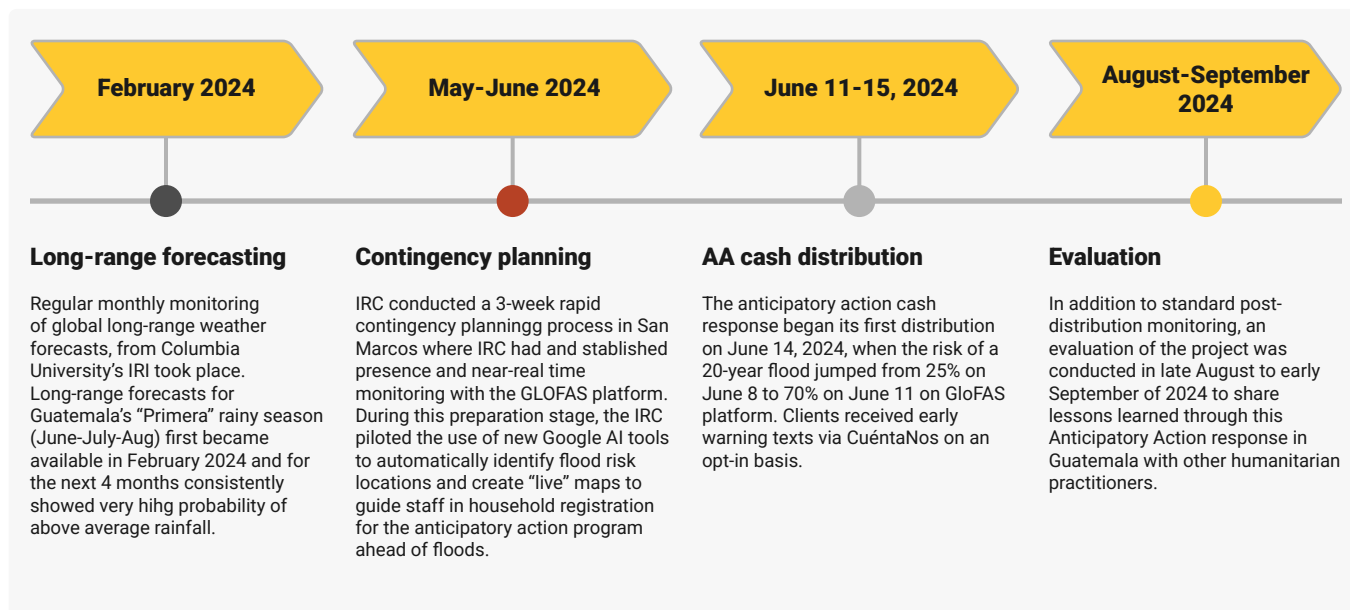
February 2024

May-June 2024

June 11-15, 2024

August-September 2024

Long-range forecasting

Regular monthly monitoring of global long-range weather forecasts, from Columbia University's IRI took place. Long-range forecasts for Guatemala's "Primera" rainy season (June-July-Aug) first became available in February 2024 and for the next 4 months consistently showed very hihg probability of above average rainfall.

Contingency planning

IRC conducted a 3-week rapid contingency planningg process in San Marcos where IRC had and stablished presence and near-real time monitoring with the GLOFAS platform. During this preparation stage, the IRC piloted the use of new Google AI tools to automatically identify flood risk locations and create "live" maps to guide staff in household registration for the anticipatory action program ahead of floods.

AA cash distribution

The anticipatory action cash response began its first distribution on June 14, 2024, when the risk of a 20-year flood jumped from 25% on June 8 to 70% on June 11 on GloFAS platform. Clients received early warning texts via CuéntaNos on an opt-in basis.

Evaluation

In addition to standard post-distribution monitoring, an evaluation of the project was conducted in late August to early September of 2024 to share lessons learned through this Anticipatory Action response in Guatemala with other humanitarian practitioners.